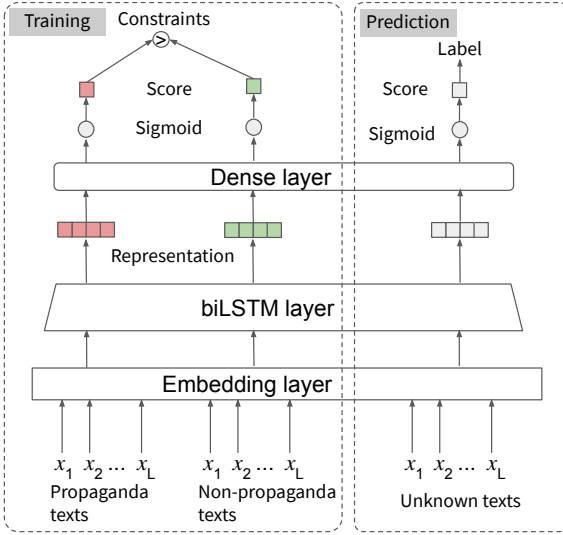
Training

Constraints

$>$

Score

Sigmoid

Dense layer

Representation

biLSTM layer

Embedding layer

$x_1$ $x_2$ ... $x_L$

Propaganda texts

$x_1$ $x_2$ ... $x_L$

Non-propaganda texts

Prediction

Label

Score

Sigmoid

$x_1$ $x_2$ ... $x_L$

Unknown texts